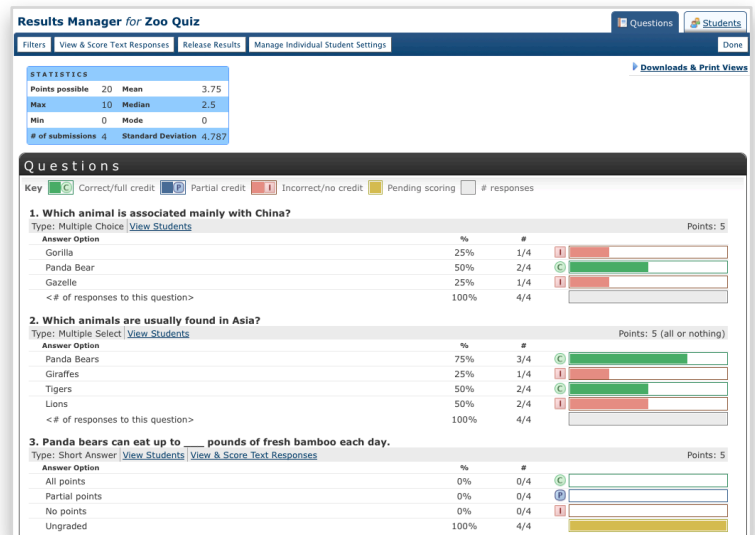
Results Manager for Zoo Quiz

Questions | Students

Filters | View & Score Text Responses | Release Results | Manage Individual Student Settings | Done

Downloads & Print Views

| STATISTICS | | | |
|---|---|---|---|
| Points possible | 20 | Mean | 3.75 |
| Max | 10 | Median | 2.5 |
| Min | 0 | Mode | 0 |
| # of submissions | 4 | Standard Deviation | 4.787 |

Questions

Key C Correct/full credit P Partial credit I Incorrect/no credit Pending scoring # responses

1. Which animal is associated mainly with China?

Type: Multiple Choice | View Students Points: 5

| Answer Option | % | # | |
|---|---|---|---|
| Gorilla | 25% | 1/4 | I |
| Panda Bear | 50% | 2/4 | C |
| Gazelle | 25% | 1/4 | I |
| <# of responses to this question> | 100% | 4/4 | |

2. Which animals are usually found in Asia?

Type: Multiple Select | View Students Points: 5 (all or nothing)

| Answer Option | % | # | |
|---|---|---|---|
| Panda Bears | 75% | 3/4 | C |
| Giraffes | 25% | 1/4 | I |
| Tigers | 50% | 2/4 | C |
| Lions | 50% | 2/4 | I |
| <# of responses to this question> | 100% | 4/4 | |

3. Panda bears can eat up to ____ pounds of fresh bamboo each day.

Type: Short Answer | View Students | View & Score Text Responses Points: 5

| Answer Option | % | # | |
|---|---|---|---|
| All points | 0% | 0/4 | C |
| Partial points | 0% | 0/4 | P |
| No points | 0% | 0/4 | I |
| Ungraded | 100% | 4/4 | |